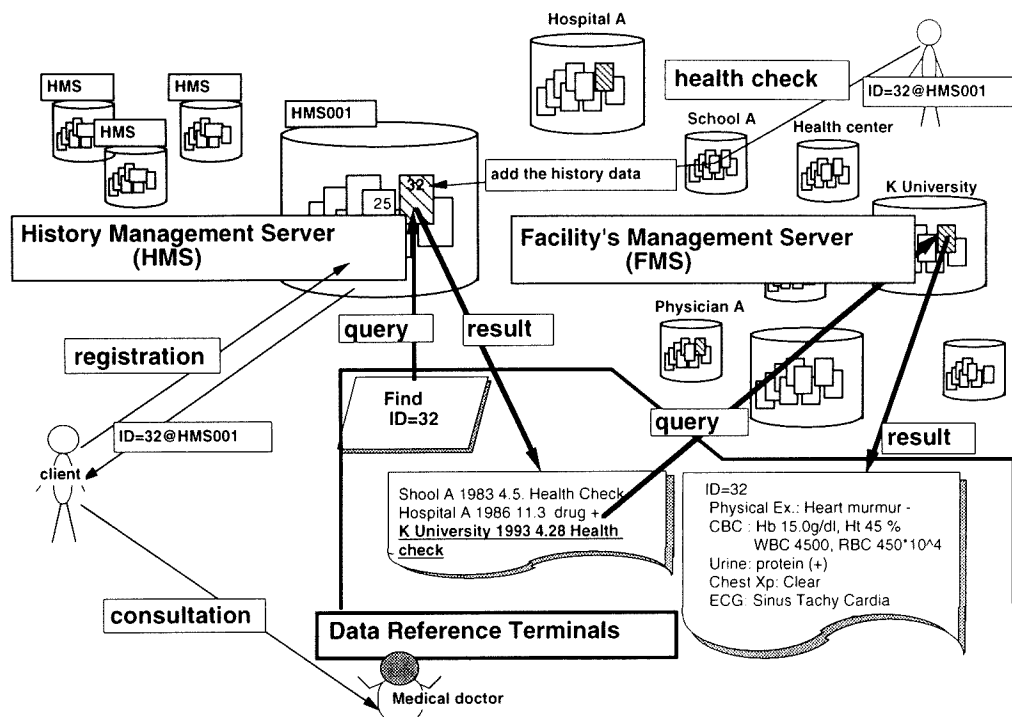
Hospital A

health check

ID=32@HMS001

HMS

HMS

HMS

HMS001

School A

Health center

add the history data

32

25

K University

History Management Server (HMS)

Facility's Management Server (FMS)

Physician A

query

result

registration

Find ID=32

query

ID=32@HMS001

result

client

Shool A 1983 4.5. Health Check
Hospital A 1986 11.3 drug +
K University 1993 4.28 Health check

ID=32
Physical Ex.: Heart murmur -
CBC : Hb 15.0g/dl, Ht 45 %
WBC 4500, RBC 450*10^4
Urine: protein (+)
Chest Xp: Clear
ECG: Sinus Tachy Cardia

consultation

Data Reference Terminals

Medical doctor